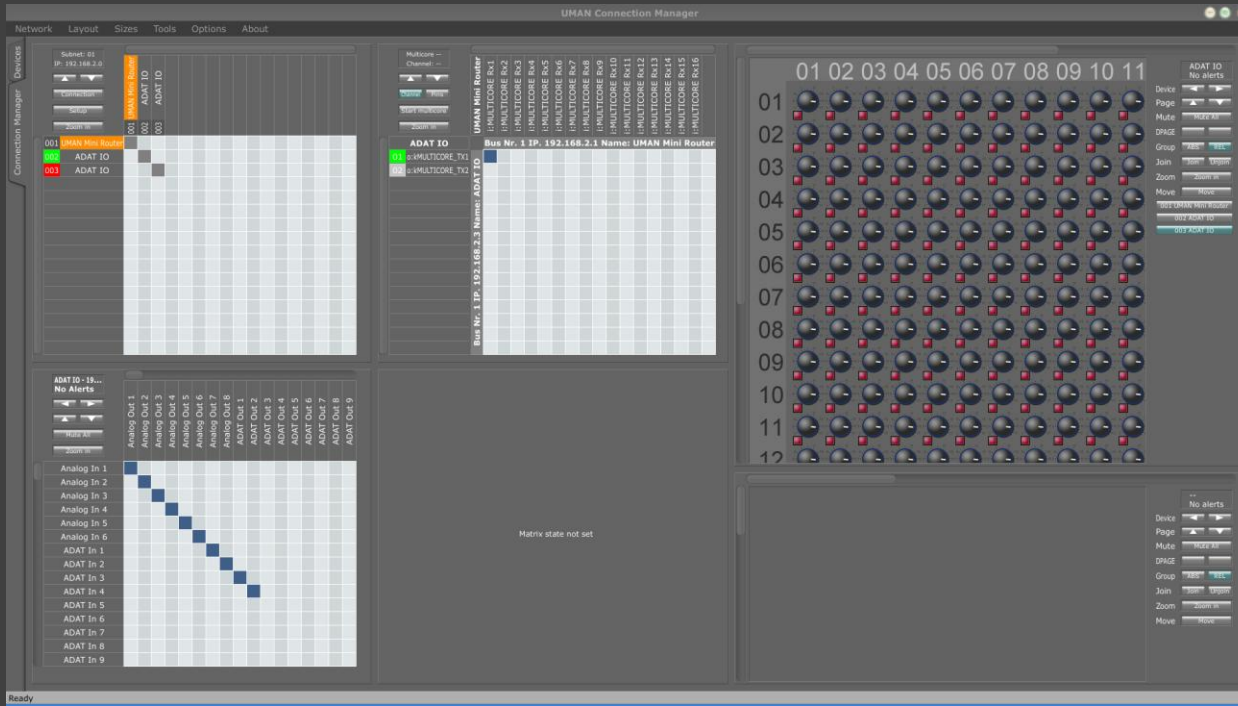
UMAN Connection Manager

Network Layout Sizes Tools Options About

Devices
Connection Manager

Subnet: 01
IP: 192.168.2.0
Connection
Setup
Zoom in

001 UMAN Mini Router
002 ADAT IO
003 ADAT IO

001 UMAN Mini Router
002 ADAT IO
003 ADAT IO

Multicore --
Channel: --
Online
Pins
Start multicore
Zoom in

ADAT IO
01 o:kMULTICORE_TX1
02 o:kMULTICORE_TX2

UMAN Mini Router
i:MULTICORE Rx1
i:MULTICORE Rx2
i:MULTICORE Rx3
i:MULTICORE Rx4
i:MULTICORE Rx5
i:MULTICORE Rx6
i:MULTICORE Rx7
i:MULTICORE Rx8
i:MULTICORE Rx9
i:MULTICORE Rx10
i:MULTICORE Rx11
i:MULTICORE Rx12
i:MULTICORE Rx13
i:MULTICORE Rx14
i:MULTICORE Rx15
i:MULTICORE Rx16

Bus Nr. 1 IP. 192.168.2.1 Name: UMAN Mini Router
Bus Nr. 1 IP. 192.168.2.3 Name: ADAT IO

01 02 03 04 05 06 07 08 09 10 11
01
02
03
04
05
06
07
08
09
10
11
12

ADAT IO
No alerts
Device
Page
Mute Mute All
DPAGE
Group ABS REL
Join Join Unjoin
Zoom Zoom in
Move Move
001 UMAN Mini Router
002 ADAT IO
003 ADAT IO

ADAT IO - 19...
No Alerts
Mute All
Zoom in

Analog Out 1
Analog Out 2
Analog Out 3
Analog Out 4
Analog Out 5
Analog Out 6
Analog Out 7
Analog Out 8
ADAT Out 1
ADAT Out 2
ADAT Out 3
ADAT Out 4
ADAT Out 5
ADAT Out 6
ADAT Out 7
ADAT Out 8
ADAT Out 9

Analog In 1
Analog In 2
Analog In 3
Analog In 4
Analog In 5
Analog In 6
ADAT In 1
ADAT In 2
ADAT In 3
ADAT In 4
ADAT In 5
ADAT In 6
ADAT In 7
ADAT In 8
ADAT In 9

Matrix state not set

--
No alerts
Device
Page
Mute Mute All
DPAGE
Group ABS REL
Join Join Unjoin
Zoom Zoom in
Move Move

Ready